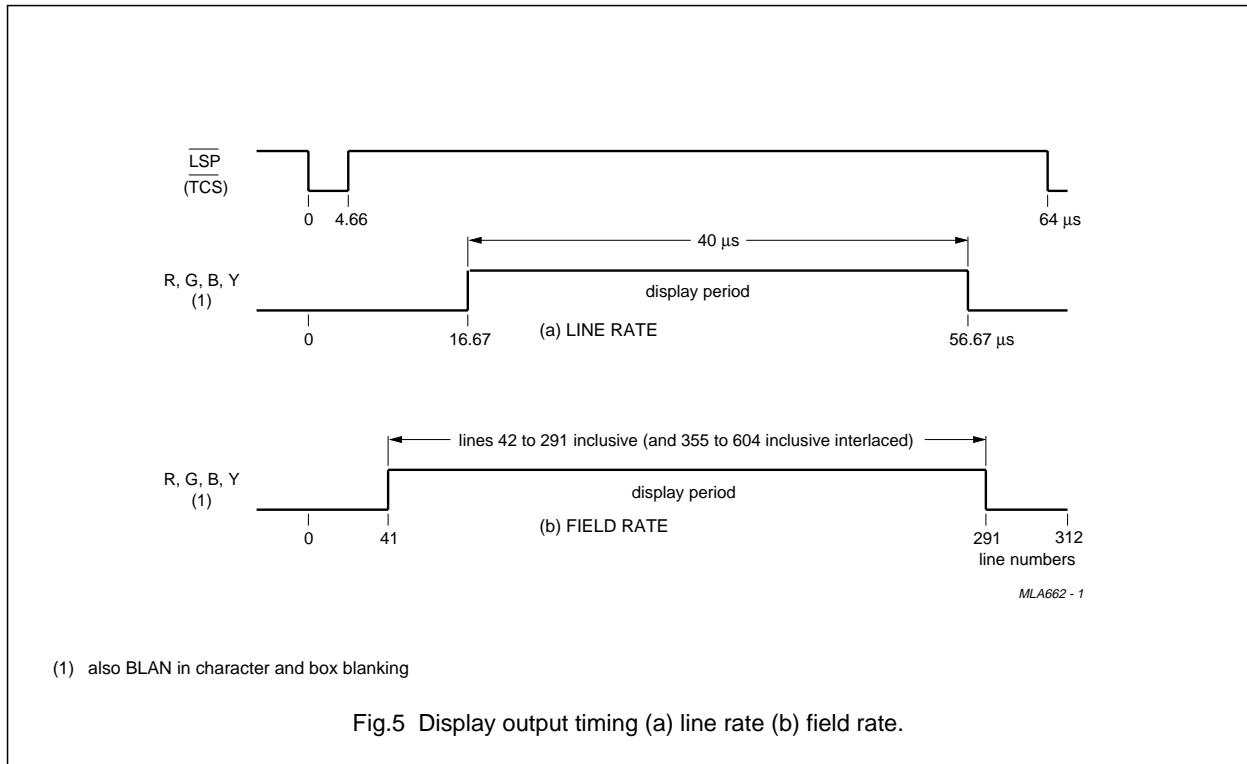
$\overline{LSP}$
$\overline{(TCS)}$

0 4.66 64 μs

40 μs

R, G, B, Y
(1)

display period

0 16.67 (a) LINE RATE 56.67 μs

lines 42 to 291 inclusive (and 355 to 604 inclusive interlaced)

R, G, B, Y
(1)

display period

0 41 (b) FIELD RATE 291 312
line numbers

MLA662 - 1

(1) also BLAN in character and box blanking

Fig.5 Display output timing (a) line rate (b) field rate.